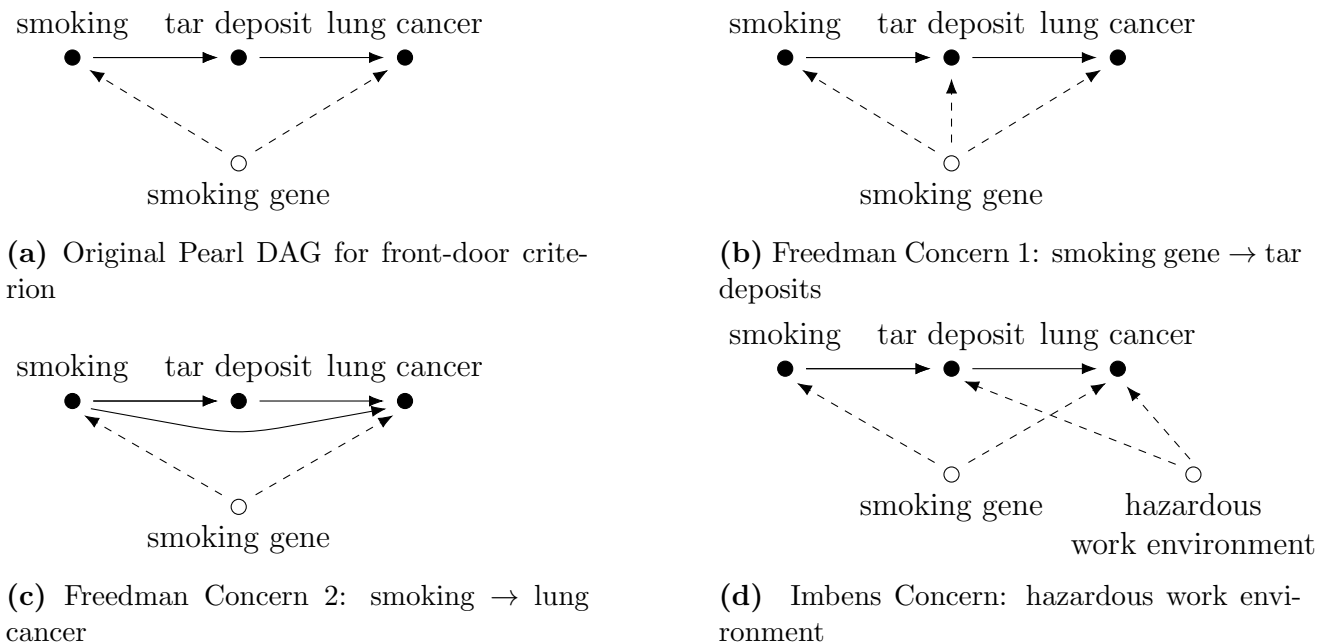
smoking tar deposit lung cancer

smoking gene

**(a)** Original Pearl DAG for front-door criterion

smoking tar deposit lung cancer

smoking gene

**(b)** Freedman Concern 1: smoking gene $\rightarrow$ tar deposits

smoking tar deposit lung cancer

smoking gene

**(c)** Freedman Concern 2: smoking $\rightarrow$ lung cancer

smoking tar deposit lung cancer

smoking gene hazardous work environment

**(d)** Imbens Concern: hazardous work environment